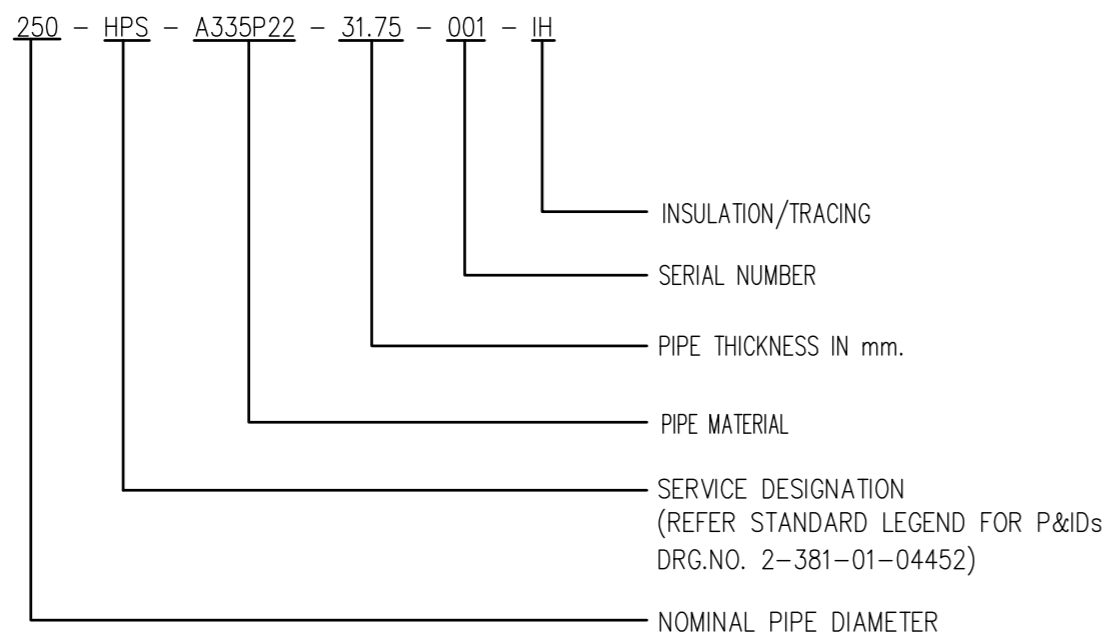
250 – HPS – A335P22 – 31.75 – 001 – IH

INSULATION/TRACING

SERIAL NUMBER

PIPE THICKNESS IN mm.

PIPE MATERIAL

SERVICE DESIGNATION (REFER STANDARD LEGEND FOR P&IDs DRG.NO. 2–381–01–04452)

NOMINAL PIPE DIAMETER